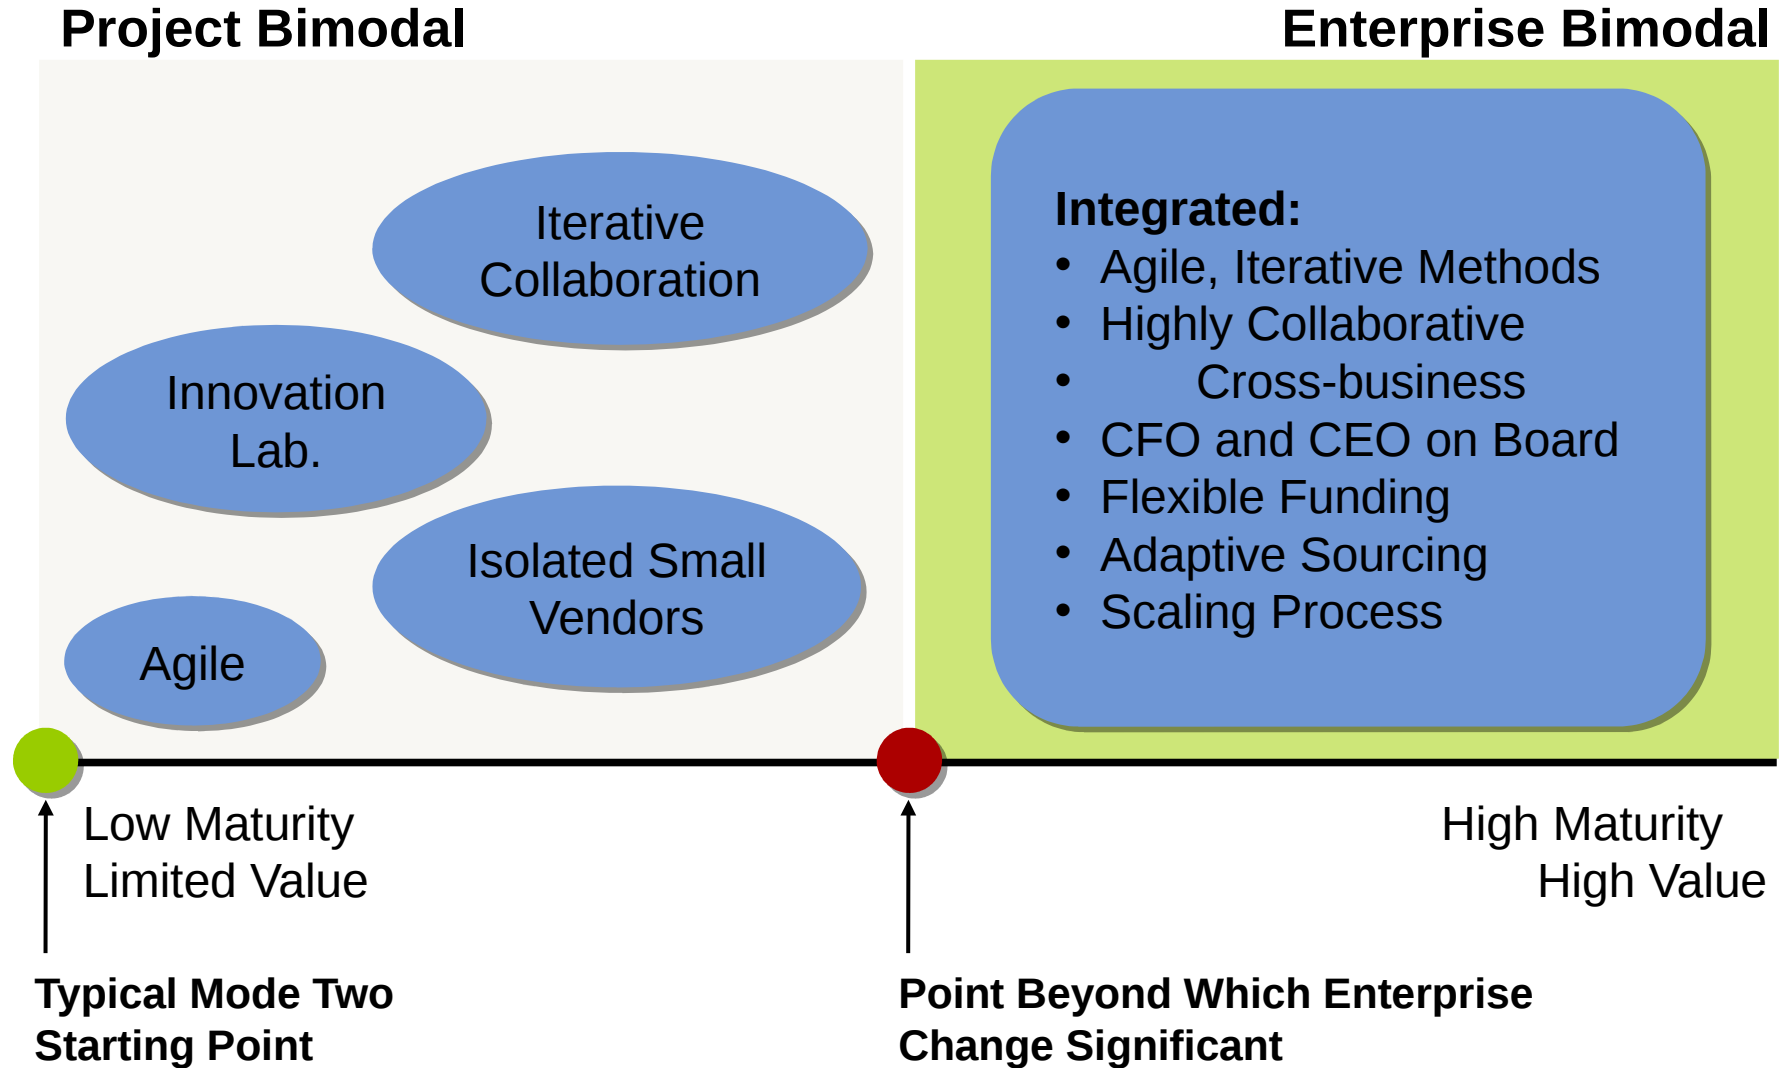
Project Bimodal

Enterprise Bimodal

Iterative Collaboration

Innovation Lab.

Isolated Small Vendors

Agile

Integrated:
• Agile, Iterative Methods
• Highly Collaborative
• Cross-business
• CFO and CEO on Board
• Flexible Funding
• Adaptive Sourcing
• Scaling Process

Low Maturity
Limited Value

High Maturity
High Value

Typical Mode Two Starting Point

Point Beyond Which Enterprise Change Significant